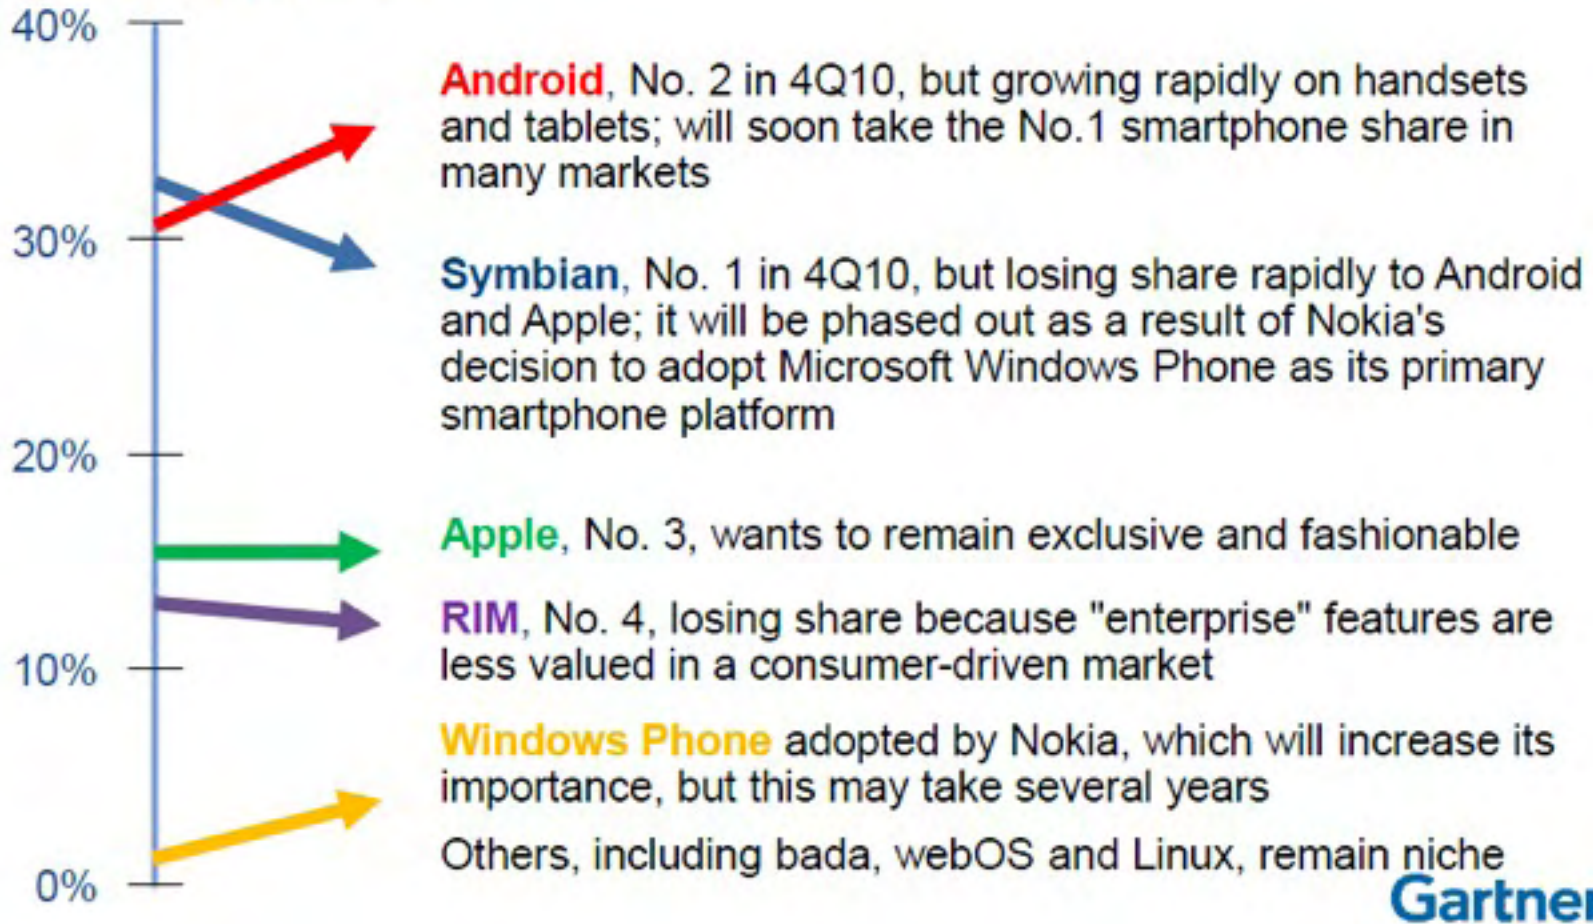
40%

30%

20%

10%

0%

Android, No. 2 in 4Q10, but growing rapidly on handsets and tablets; will soon take the No.1 smartphone share in many markets

Symbian, No. 1 in 4Q10, but losing share rapidly to Android and Apple; it will be phased out as a result of Nokia's decision to adopt Microsoft Windows Phone as its primary smartphone platform

Apple, No. 3, wants to remain exclusive and fashionable

RIM, No. 4, losing share because "enterprise" features are less valued in a consumer-driven market

Windows Phone adopted by Nokia, which will increase its importance, but this may take several years

Others, including bada, webOS and Linux, remain niche

Gartner